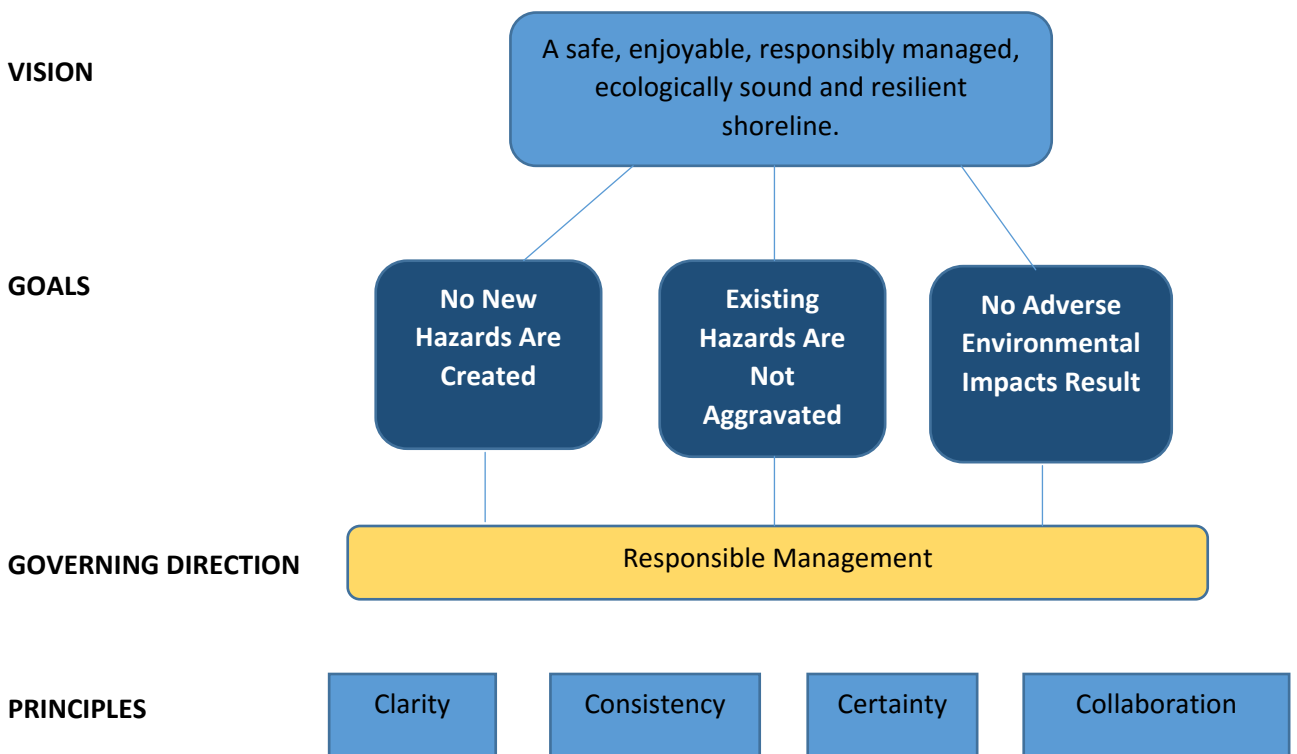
VISION

A safe, enjoyable, responsibly managed, ecologically sound and resilient shoreline.

GOALS

No New Hazards Are Created

Existing Hazards Are Not Aggravated

No Adverse Environmental Impacts Result

GOVERNING DIRECTION

Responsible Management

PRINCIPLES

Clarity

Consistency

Certainty

Collaboration